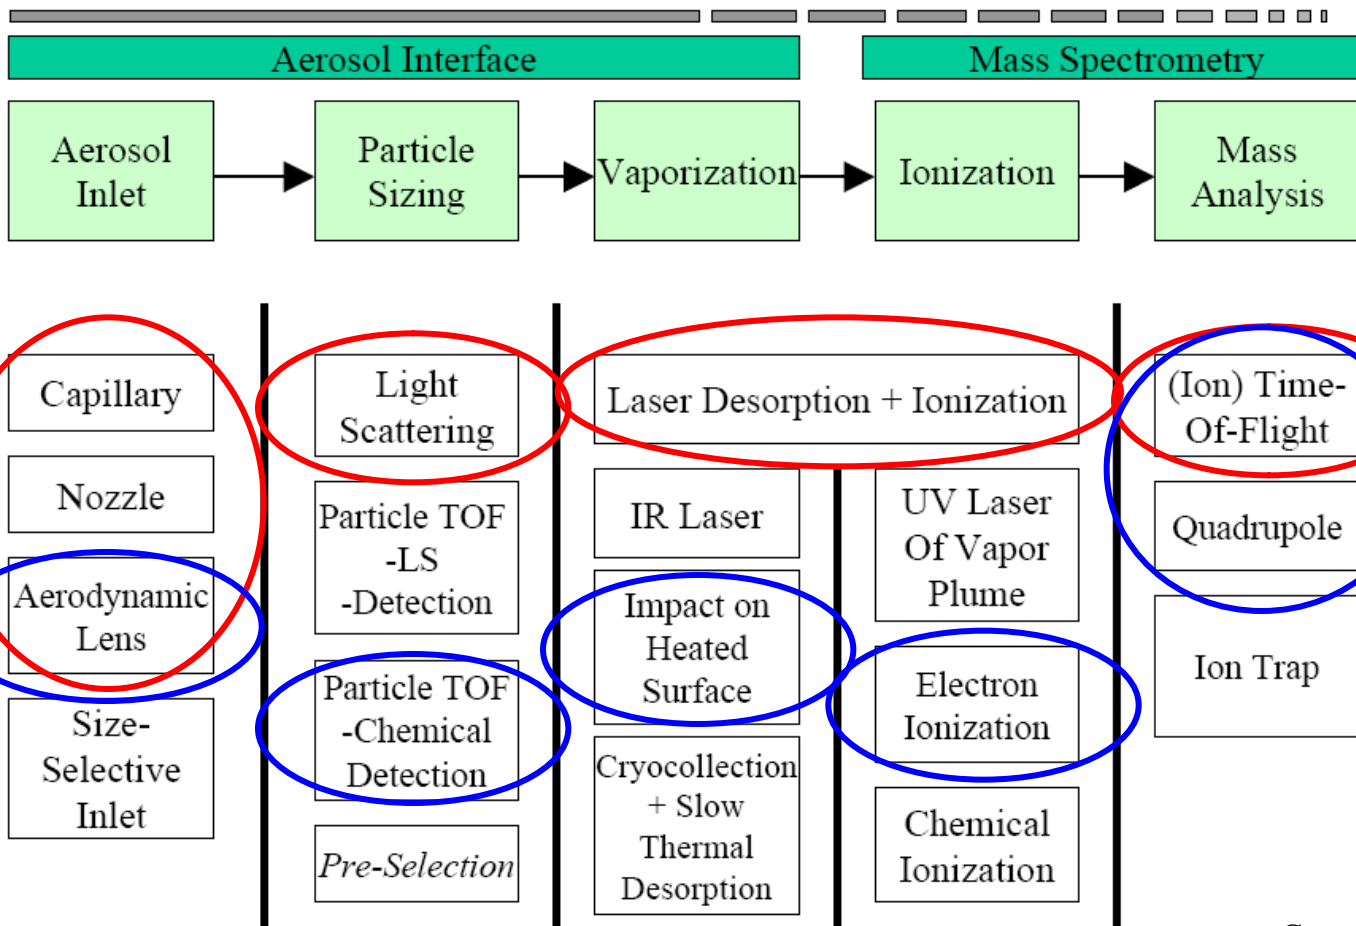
Aerosol Interface

Mass Spectrometry

Aerosol Inlet

Particle Sizing

Vaporization

Ionization

Mass Analysis

Capillary

Nozzle

Aerodynamic Lens

Size-Selective Inlet

Light Scattering

Particle TOF -LS -Detection

Particle TOF -Chemical Detection

*Pre-Selection*

Laser Desorption + Ionization

IR Laser

Impact on Heated Surface

Cryocollection + Slow Thermal Desorption

UV Laser Of Vapor Plume

Electron Ionization

Chemical Ionization

(Ion) Time-Of-Flight

Quadrupole

Ion Trap